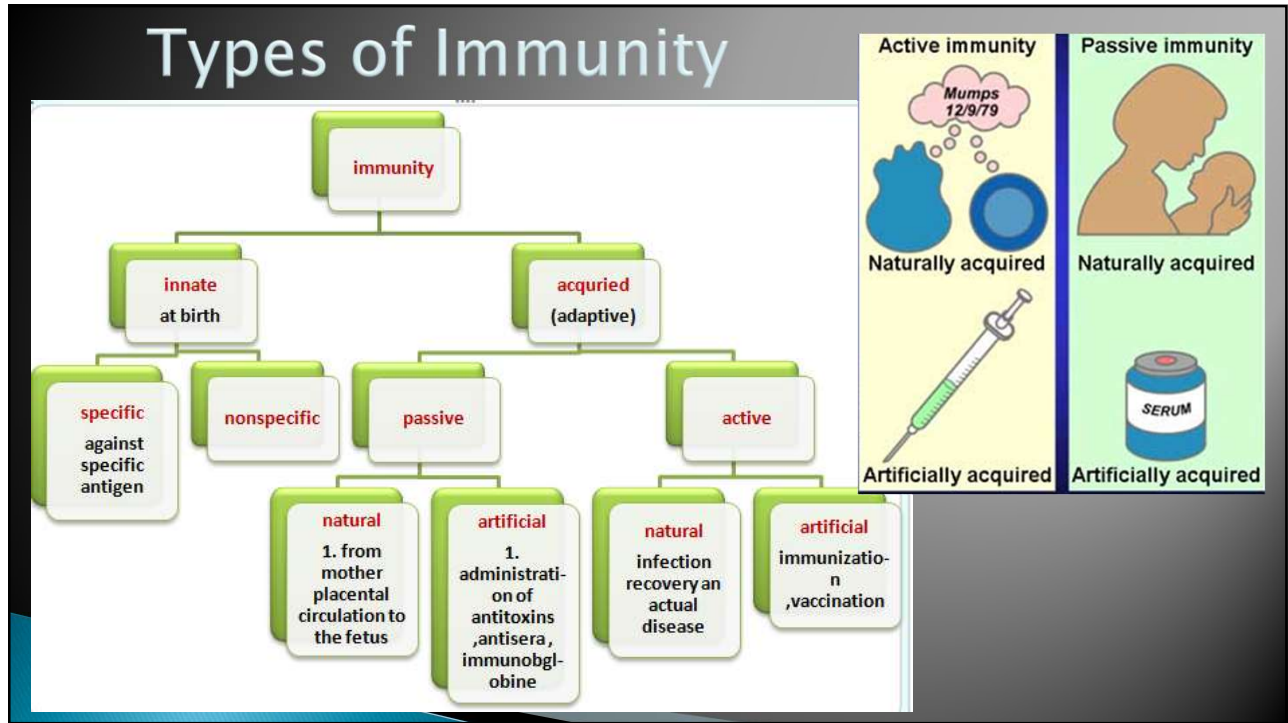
Types of Immunity

immunity

innate
at birth

acquried
(adaptive)

specific
against specific antigen

nonspecific

passive

active

natural
1. from mother placental circulation to the fetus

artificial
1. administration of antitoxins ,antisera , immunobglobine

natural
infection recovery an actual disease

artificial
immunization ,vaccination

Active immunity

Passive immunity

Mumps 12/9/79

Naturally acquired

Naturally acquired

SERUM

Artificially acquired

Artificially acquired